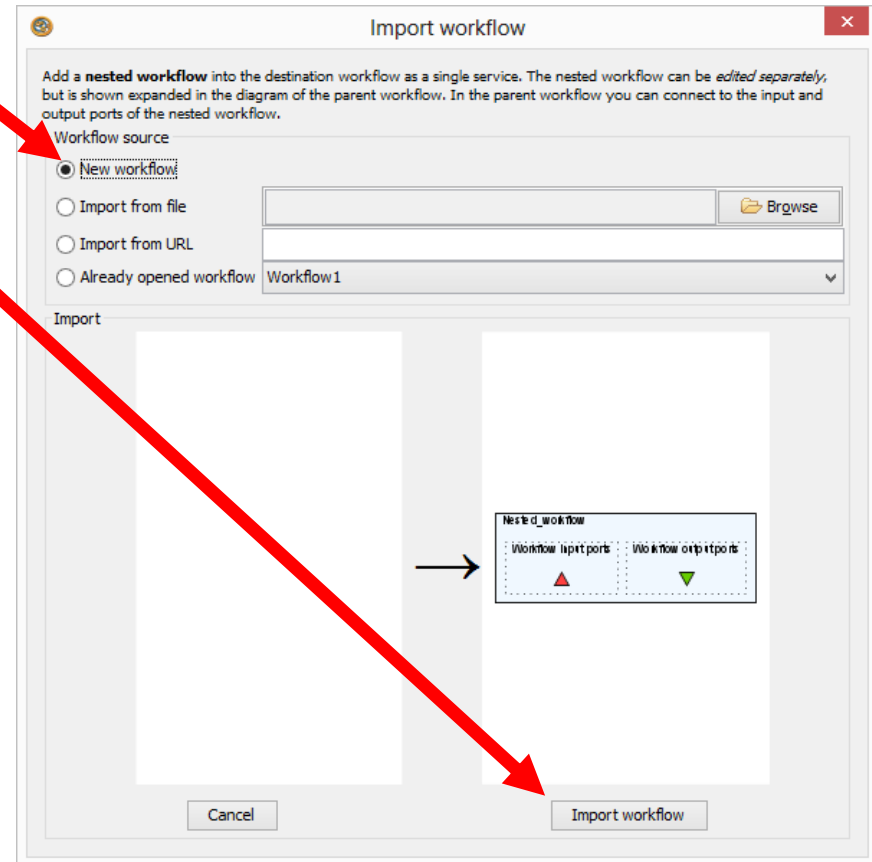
Import workflow

Add a **nested workflow** into the destination workflow as a single service. The nested workflow can be *edited separately*, but is shown expanded in the diagram of the parent workflow. In the parent workflow you can connect to the input and output ports of the nested workflow.

Workflow source

New workflow

Import from file

Browse

Import from URL

Already opened workflow

Workflow1

Import

Nested_workflow

Workflow input ports

Workflow output ports

Cancel

Import workflow